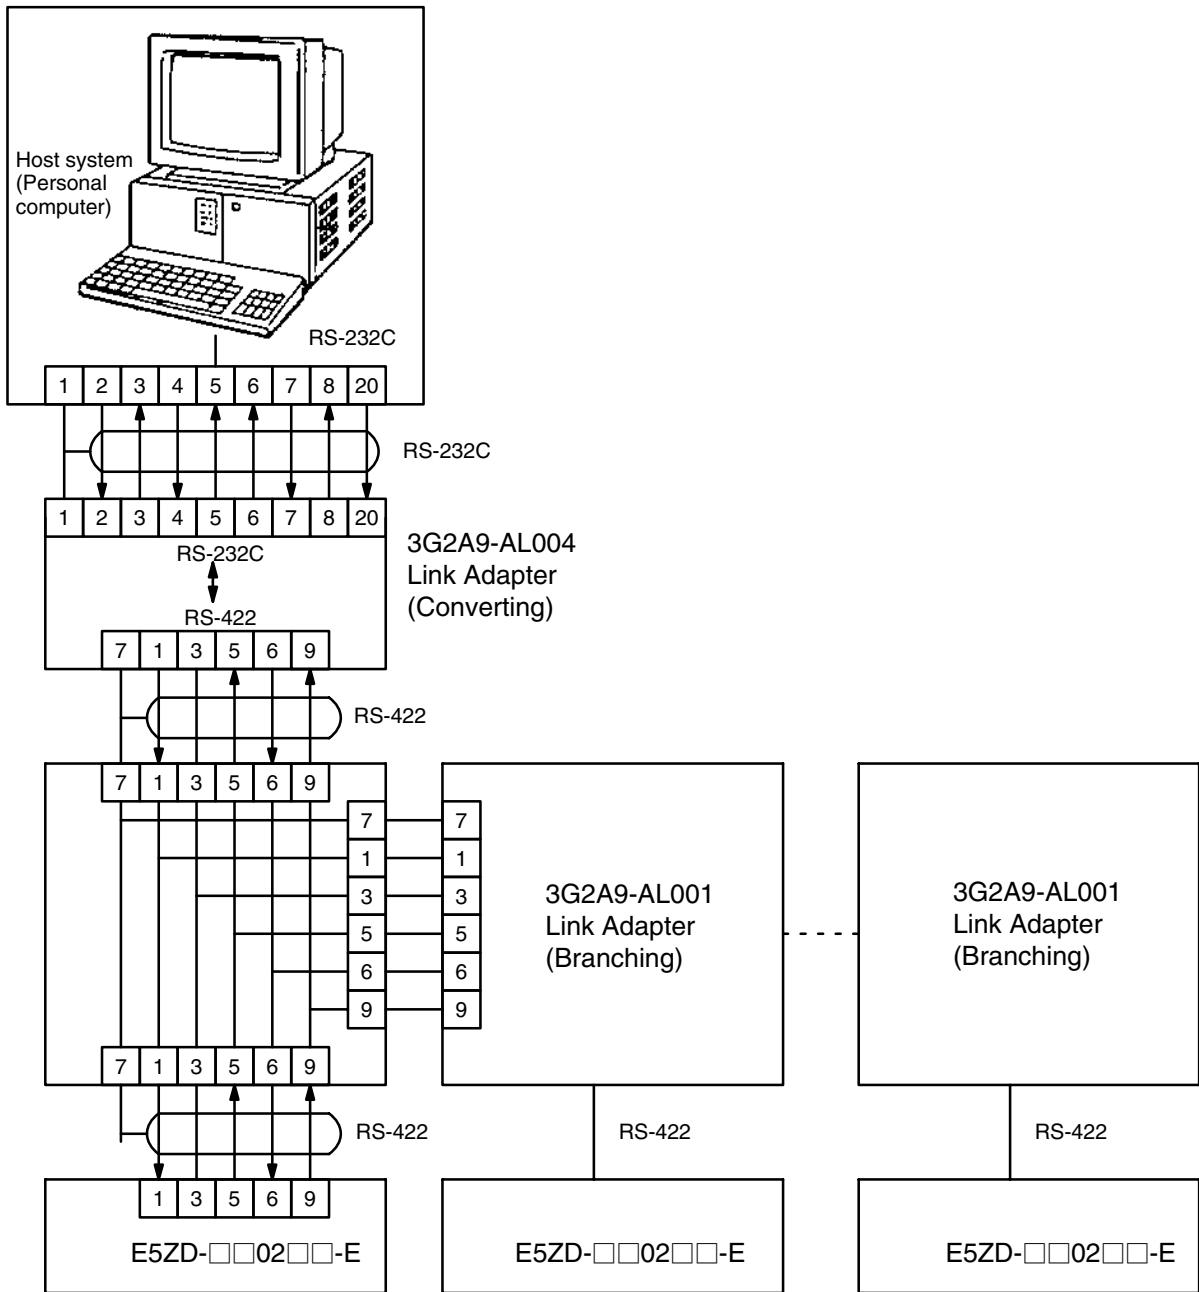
Host system (Personal computer)

RS-232C

| 1 | 2 | 3 | 4 | 5 | 6 | 7 | 8 | 20 |
|---|---|---|---|---|---|---|---|---|

RS-232C

| 1 | 2 | 3 | 4 | 5 | 6 | 7 | 8 | 20 |
|---|---|---|---|---|---|---|---|---|

RS-232C

RS-422

3G2A9-AL004 Link Adapter (Converting)

| 7 | 1 | 3 | 5 | 6 | 9 |
|---|---|---|---|---|---|

RS-422

| 7 | 1 | 3 | 5 | 6 | 9 |
|---|---|---|---|---|---|

7 7
1 1
3 3
5 5
6 6
9 9

3G2A9-AL001 Link Adapter (Branching)

3G2A9-AL001 Link Adapter (Branching)

| 7 | 1 | 3 | 5 | 6 | 9 |
|---|---|---|---|---|---|

RS-422

RS-422

RS-422

| 1 | 3 | 5 | 6 | 9 |
|---|---|---|---|---|

E5ZD-□□02□□-E

E5ZD-□□02□□-E

E5ZD-□□02□□-E